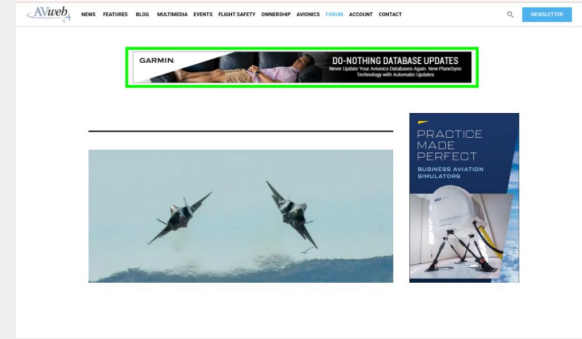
AVweb

NEWS FEATURES BLOG MULTIMEDIA EVENTS FLIGHT SAFETY OWNERSHIP AVIONICS FORUM ACCOUNT CONTACT

NEWSLETTER

GARMIN.

DO-NOTHING DATABASE UPDATES

Never Update Your Avionics Databases Again. New PlaneSync Technology with Automatic Updates

PRACTICE MADE PERFECT

BUSINESS AVIATION SIMULATORS